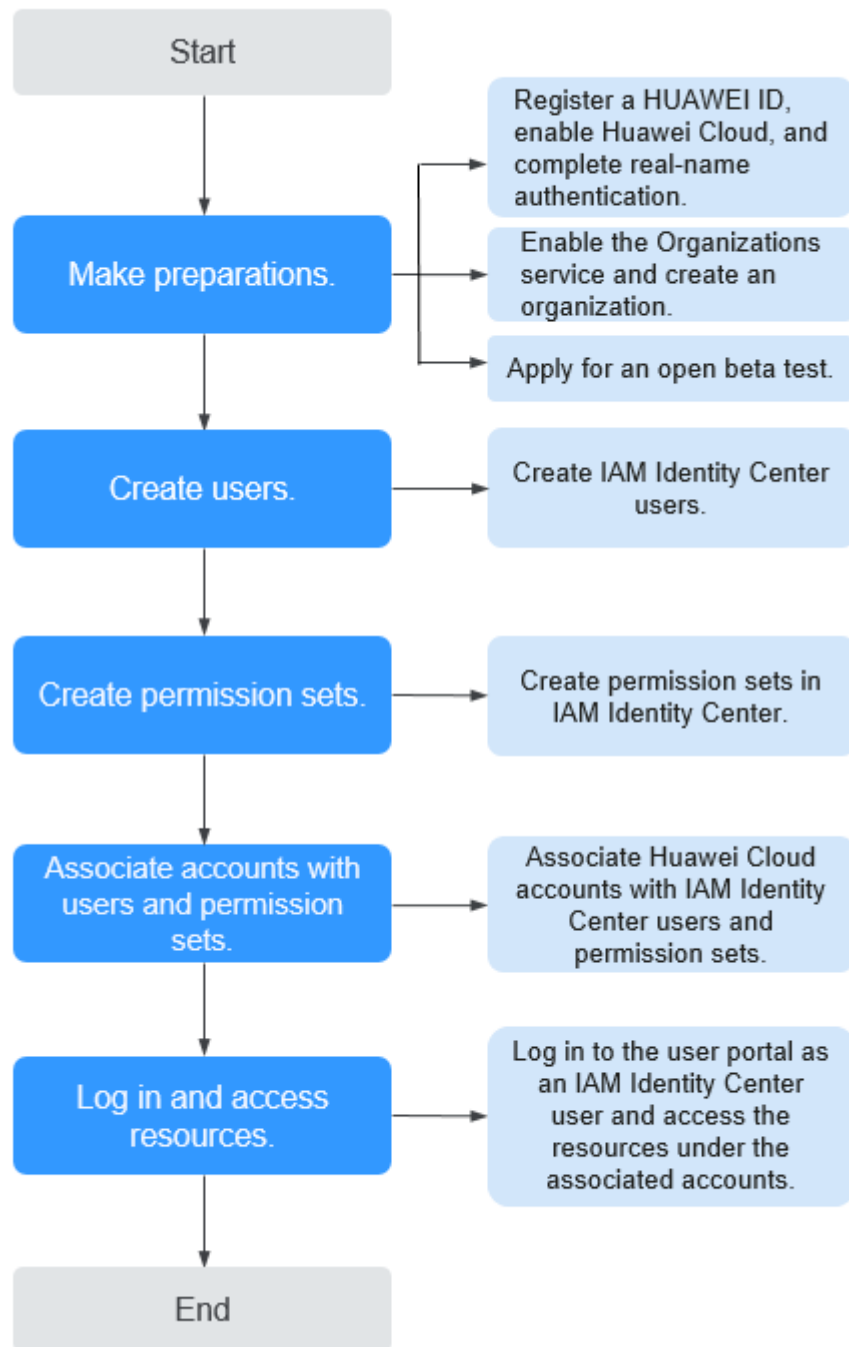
Start

Make preparations.

Register a HUAWEI ID, enable Huawei Cloud, and complete real-name authentication.

Enable the Organizations service and create an organization.

Apply for an open beta test.

Create users.

Create IAM Identity Center users.

Create permission sets.

Create permission sets in IAM Identity Center.

Associate accounts with users and permission sets.

Associate Huawei Cloud accounts with IAM Identity Center users and permission sets.

Log in and access resources.

Log in to the user portal as an IAM Identity Center user and access the resources under the associated accounts.

End